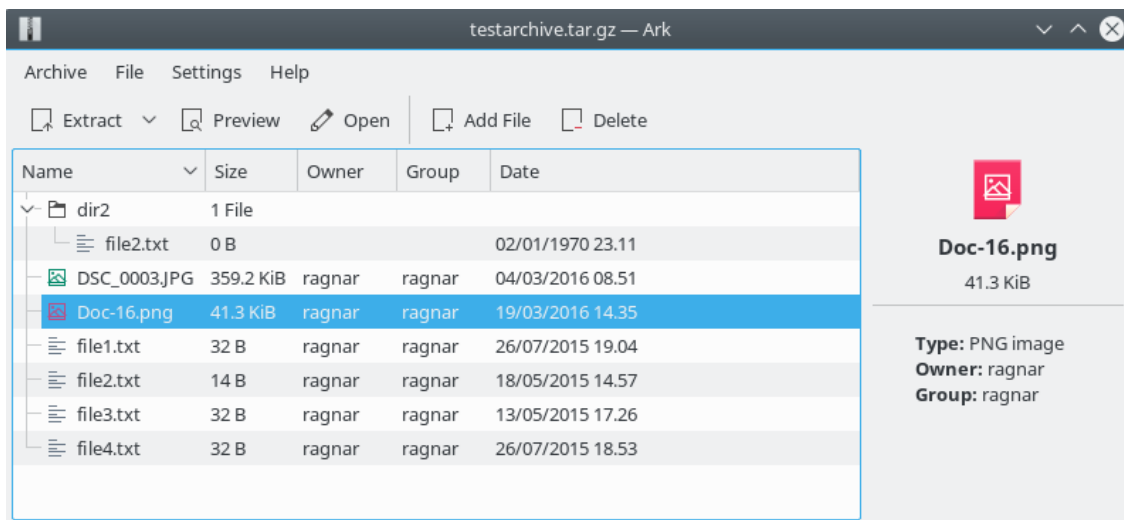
testarchive.tar.gz — Ark

Archive File Settings Help

Extract Preview Open Add File Delete

| Name | Size | Owner | Group | Date |
|---|---|---|---|---|
| dir2 | 1 File | | | |
| file2.txt | 0 B | | | 02/01/1970 23.11 |
| DSC_0003.JPG | 359.2 KiB | ragnar | ragnar | 04/03/2016 08.51 |
| Doc-16.png | 41.3 KiB | ragnar | ragnar | 19/03/2016 14.35 |
| file1.txt | 32 B | ragnar | ragnar | 26/07/2015 19.04 |
| file2.txt | 14 B | ragnar | ragnar | 18/05/2015 14.57 |
| file3.txt | 32 B | ragnar | ragnar | 13/05/2015 17.26 |
| file4.txt | 32 B | ragnar | ragnar | 26/07/2015 18.53 |

Doc-16.png
41.3 KiB

Type: PNG image
Owner: ragnar
Group: ragnar